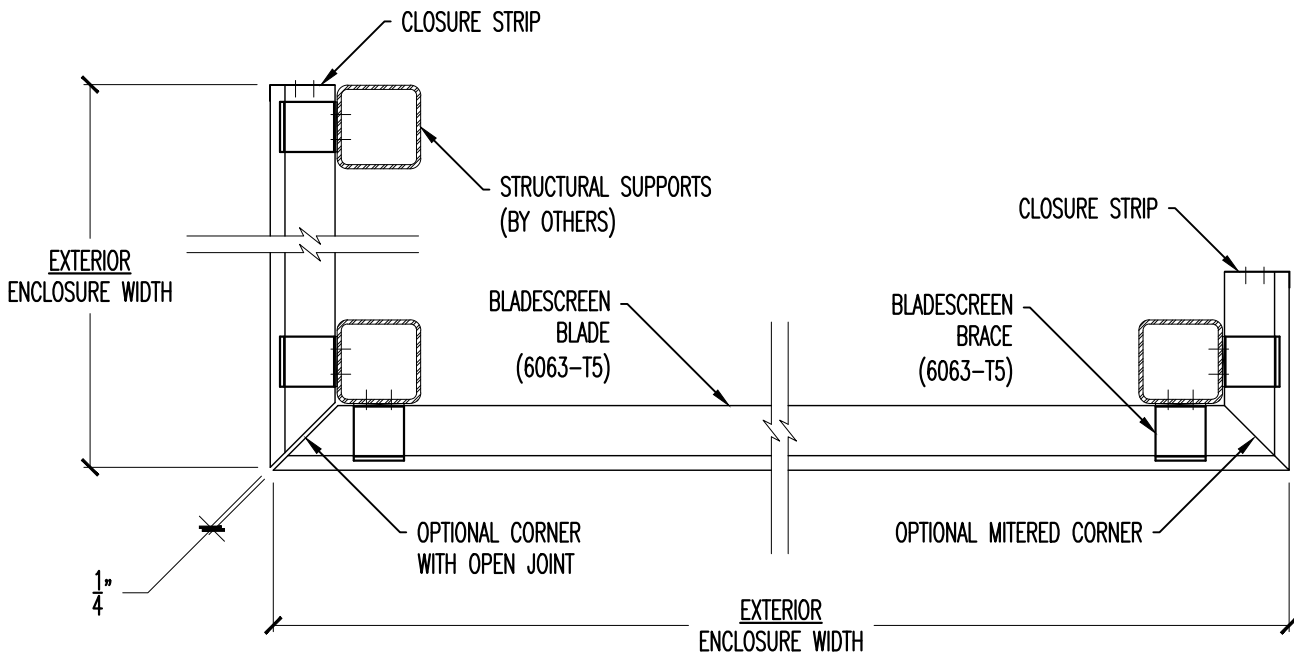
CLOSURE STRIP

STRUCTURAL SUPPORTS (BY OTHERS)

CLOSURE STRIP

EXTERIOR ENCLOSURE WIDTH

BLADESCREEN BLADE (6063–T5)

BLADESCREEN BRACE (6063–T5)

OPTIONAL CORNER WITH OPEN JOINT

OPTIONAL MITERED CORNER

$\frac{1}{4}$"

EXTERIOR ENCLOSURE WIDTH